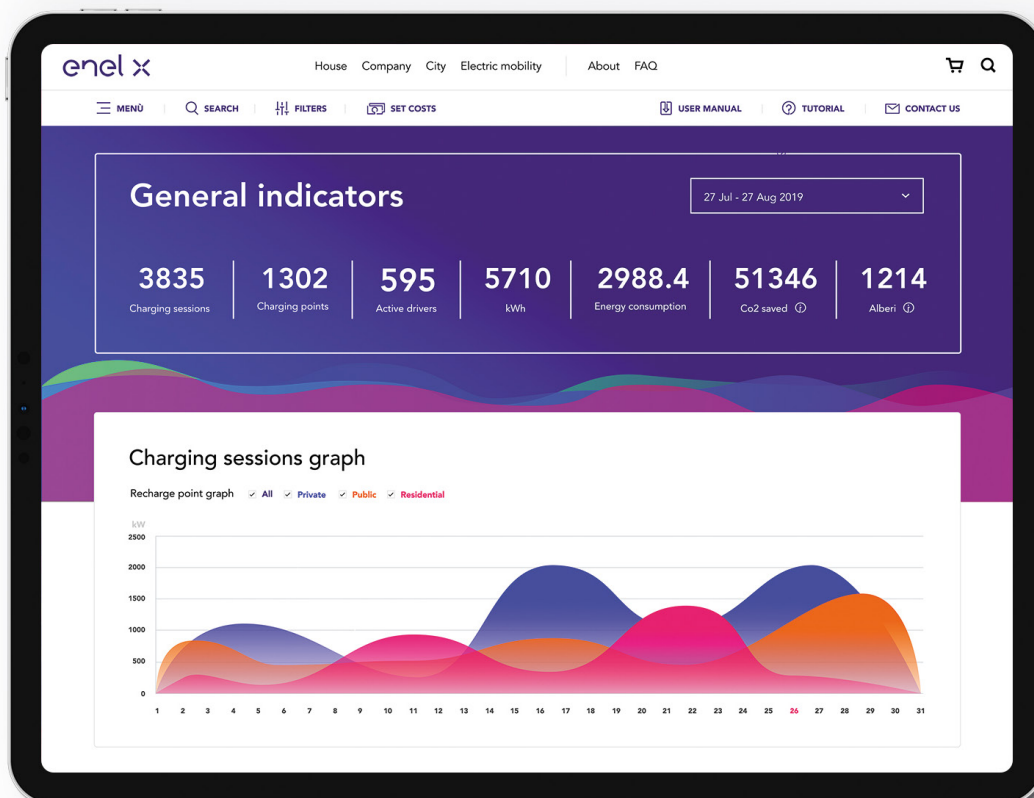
enel x

House Company City Electric mobility About FAQ

MENÙ SEARCH FILTERS SET COSTS USER MANUAL TUTORIAL CONTACT US

General indicators

27 Jul - 27 Aug 2019

3835
Charging sessions

1302
Charging points

595
Active drivers

5710
kWh

2988.4
Energy consumption

51346
Co2 saved

1214
Alberi

Charging sessions graph

Recharge point graph All Private Public Residential

kW
2500
2000
1500
1000
500
0

1 2 3 4 5 6 7 8 9 10 11 12 13 14 15 16 17 18 19 20 21 22 23 24 25 26 27 28 29 30 31